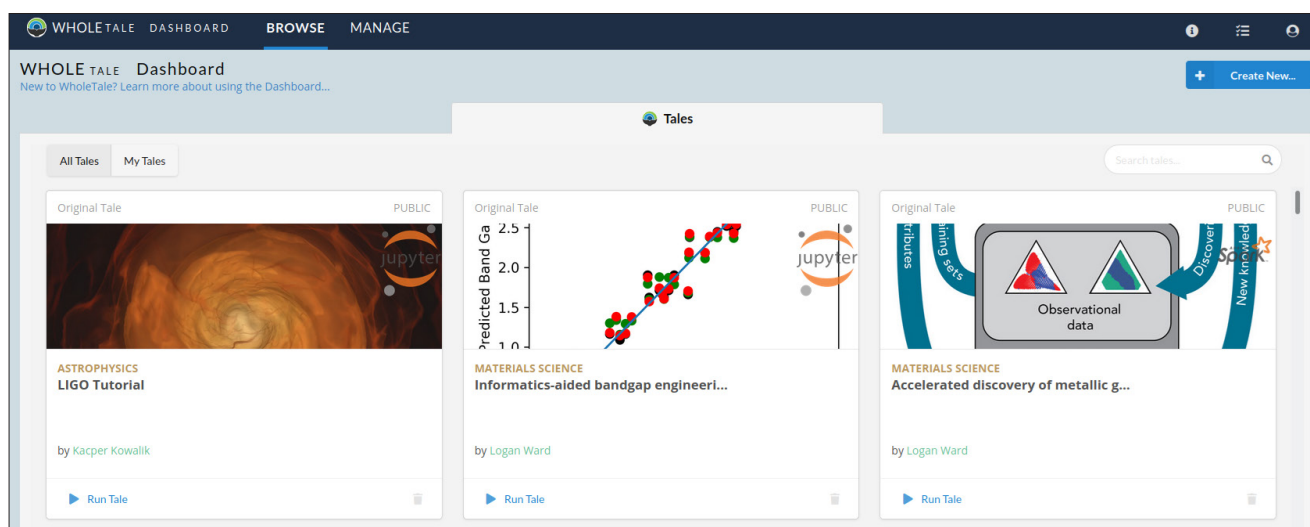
WHOLETALE DASHBOARD BROWSE MANAGE

WHOLE TALE Dashboard
New to WholeTale? Learn more about using the Dashboard...

+ Create New...

Tales

All Tales My Tales

Search tales...

Original Tale PUBLIC

jupyter

ASTROPHYSICS
LIGO Tutorial

by Kacper Kowalik

Run Tale

Original Tale PUBLIC

Predicted Band Ga
2.5
2.0
1.5
1.0

jupyter

MATERIALS SCIENCE
Informatics-aided bandgap engineeri...

by Logan Ward

Run Tale

Original Tale PUBLIC

tributes
aining sets
Observational data
Discover
New knowled
Spark

MATERIALS SCIENCE
Accelerated discovery of metallic g...

by Logan Ward

Run Tale